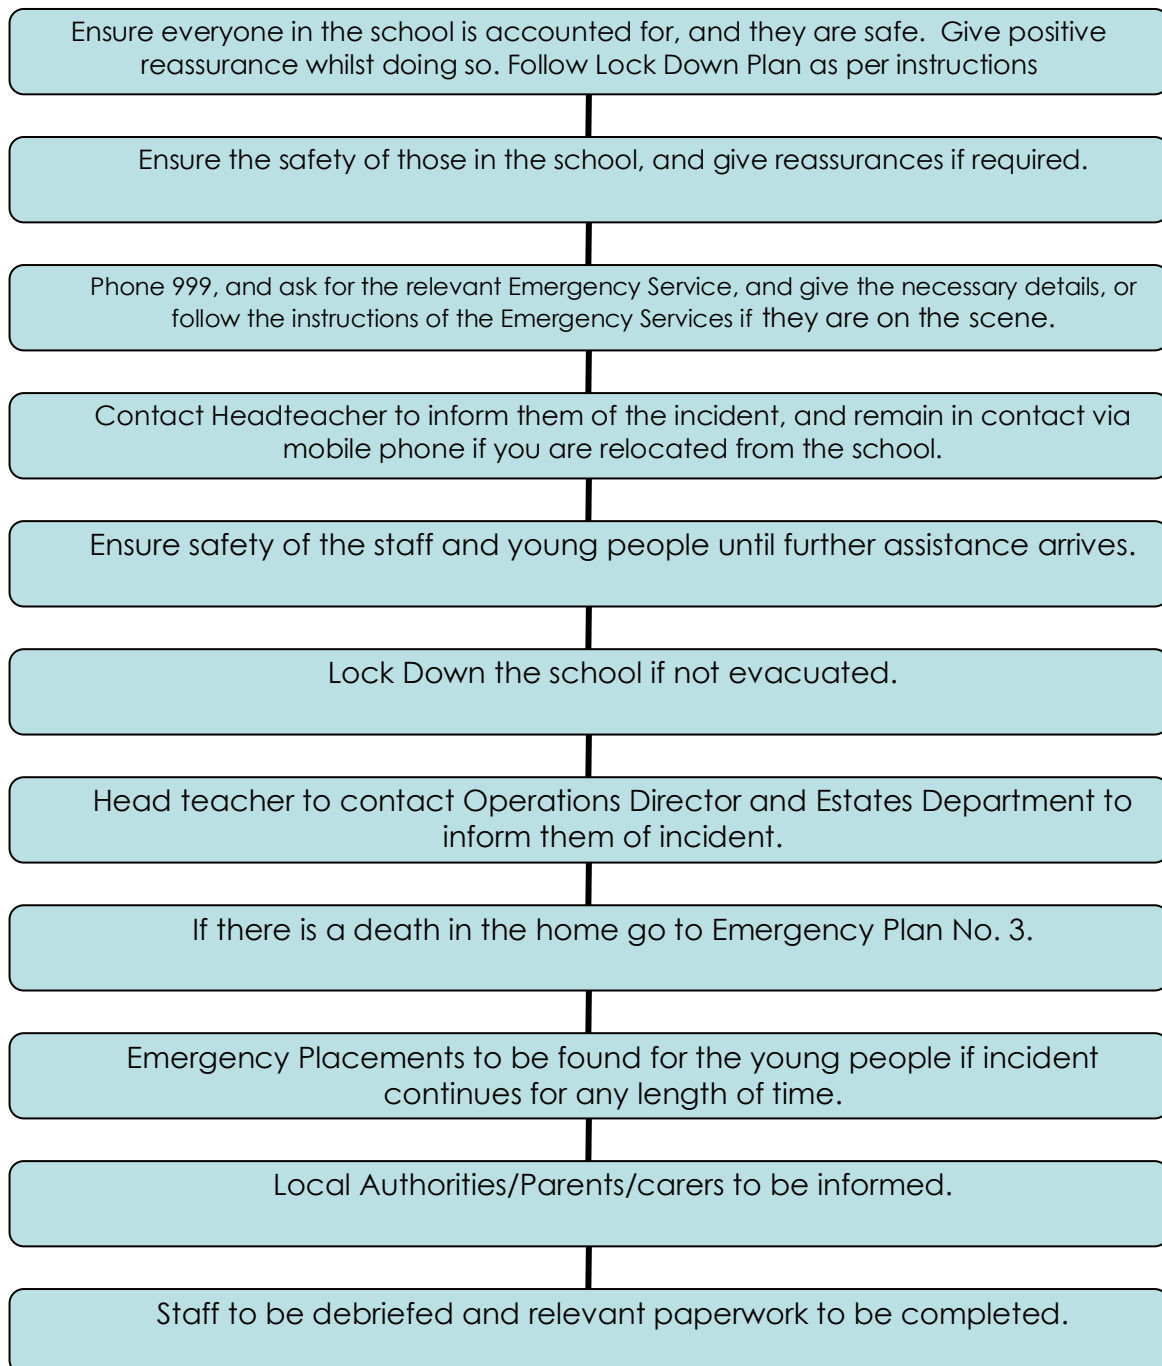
Ensure everyone in the school is accounted for, and they are safe. Give positive reassurance whilst doing so. Follow Lock Down Plan as per instructions

Ensure the safety of those in the school, and give reassurances if required.

Phone 999, and ask for the relevant Emergency Service, and give the necessary details, or follow the instructions of the Emergency Services if they are on the scene.

Contact Headteacher to inform them of the incident, and remain in contact via mobile phone if you are relocated from the school.

Ensure safety of the staff and young people until further assistance arrives.

Lock Down the school if not evacuated.

Head teacher to contact Operations Director and Estates Department to inform them of incident.

If there is a death in the home go to Emergency Plan No. 3.

Emergency Placements to be found for the young people if incident continues for any length of time.

Local Authorities/Parents/carers to be informed.

Staff to be debriefed and relevant paperwork to be completed.